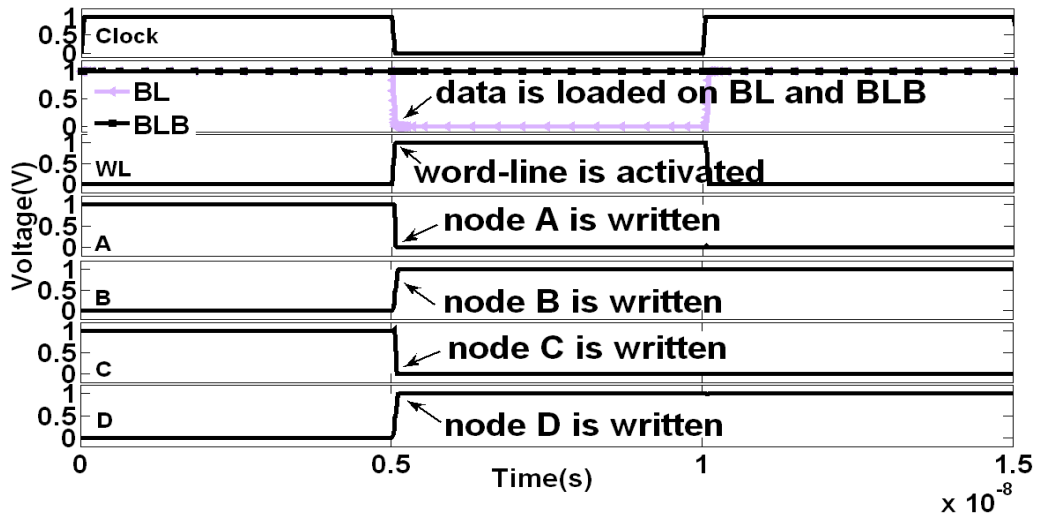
1
0.5
0
Clock
1
0.5
0
BL
BLB
data is loaded on BL and BLB
1
0.5
0
WL
word-line is activated
1
0.5
0
A
node A is written
1
0.5
0
B
node B is written
1
0.5
0
C
node C is written
1
0.5
0
D
node D is written
Voltage(V)
0
0.5
1
1.5
Time(s)
x $10^{-8}$